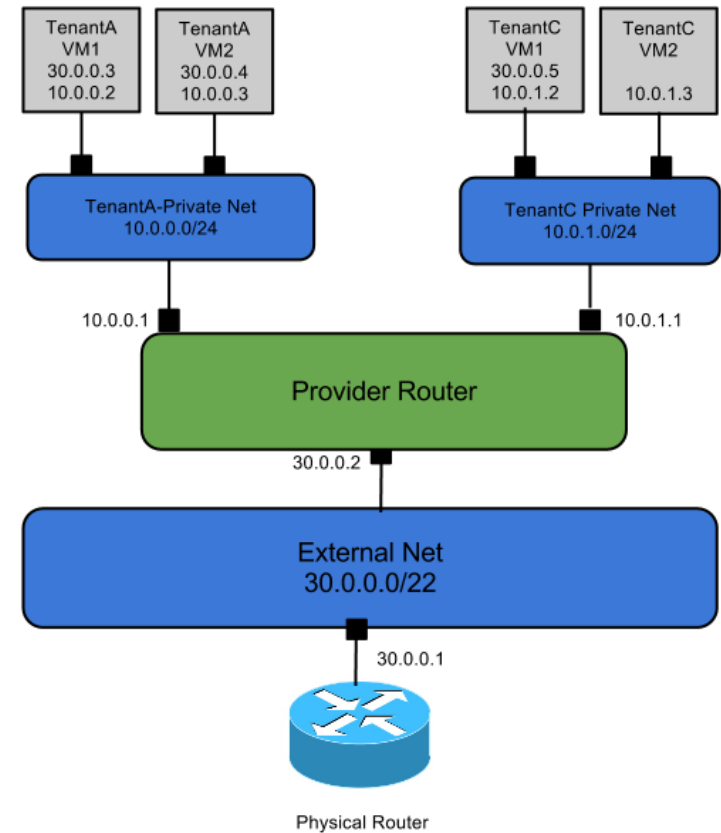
TenantA
VM1
30.0.0.3
10.0.0.2

TenantA
VM2
30.0.0.4
10.0.0.3

TenantC
VM1
30.0.0.5
10.0.1.2

TenantC
VM2
10.0.1.3

TenantA-Private Net
10.0.0.0/24

TenantC Private Net
10.0.1.0/24

10.0.0.1

10.0.1.1

Provider Router

30.0.0.2

External Net
30.0.0.0/22

30.0.0.1

Physical Router